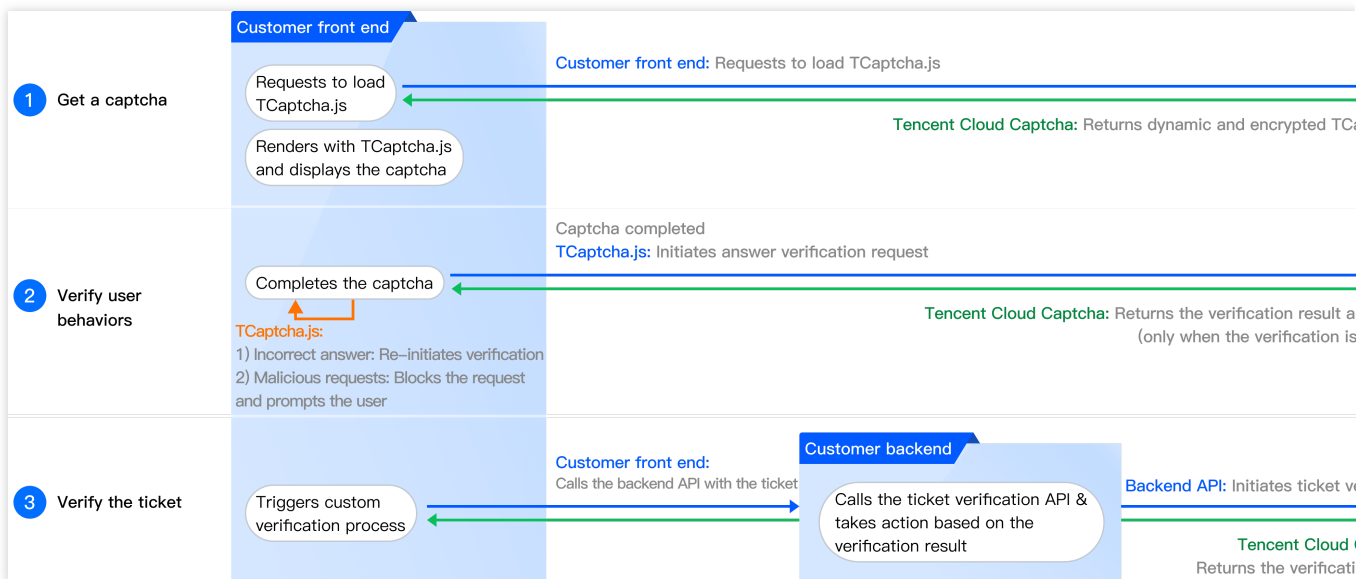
Customer front end

1 Get a captcha

Requests to load TCaptcha.js

Renders with TCaptcha.js and displays the captcha

Customer front end: Requests to load TCaptcha.js

Tencent Cloud Captcha: Returns dynamic and encrypted TC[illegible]

2 Verify user behaviors

Captcha completed

TCaptcha.js: Initiates answer verification request

Completes the captcha

Tencent Cloud Captcha: Returns the verification result a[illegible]

(only when the verification is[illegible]

TCaptcha.js:

1) Incorrect answer: Re-initiates verification

2) Malicious requests: Blocks the request and prompts the user

3 Verify the ticket

Triggers custom verification process

Customer front end:

Calls the backend API with the ticket

Customer backend

Calls the ticket verification API & takes action based on the verification result

Backend API: Initiates ticket v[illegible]

Tencent Cloud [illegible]

Returns the verificatio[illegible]